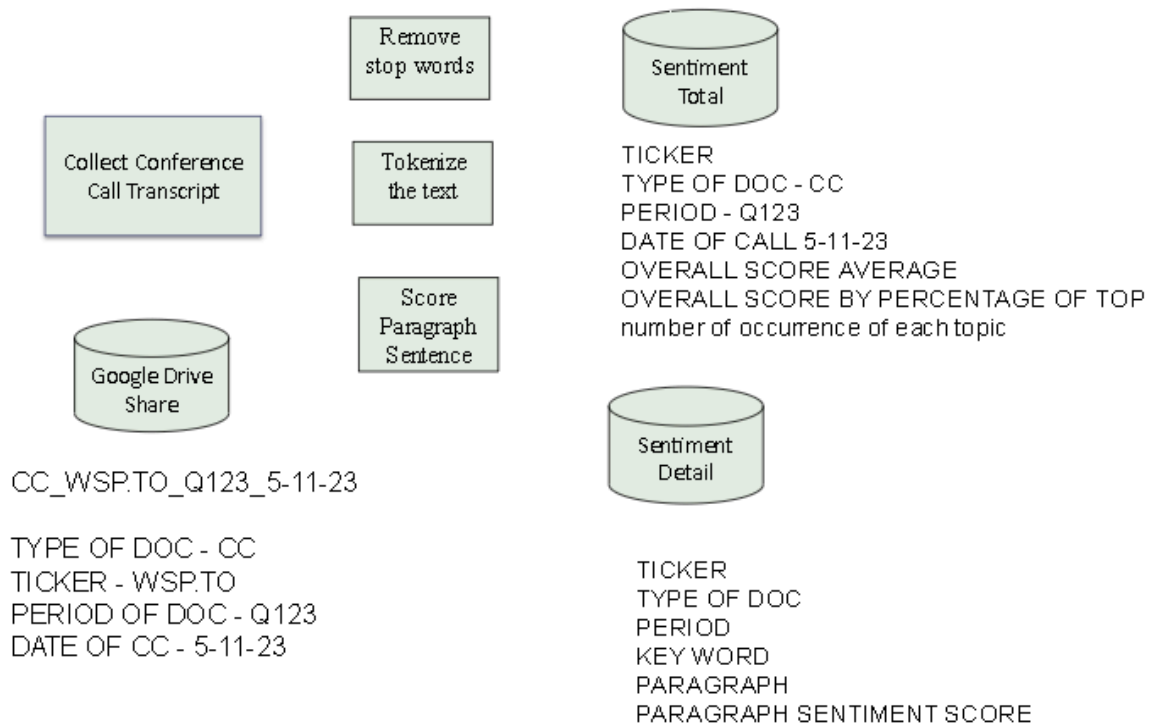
Collect Conference Call Transcript

Remove stop words

Tokenize the text

Score Paragraph Sentence

Google Drive Share

CC_WSP.TO_Q123_5-11-23

TYPE OF DOC - CC
TICKER - WSP.TO
PERIOD OF DOC - Q123
DATE OF CC - 5-11-23

Sentiment Total

TICKER
TYPE OF DOC - CC
PERIOD - Q123
DATE OF CALL 5-11-23
OVERALL SCORE AVERAGE
OVERALL SCORE BY PERCENTAGE OF TOP
number of occurrence of each topic

Sentiment Detail

TICKER
TYPE OF DOC
PERIOD
KEY WORD
PARAGRAPH
PARAGRAPH SENTIMENT SCORE